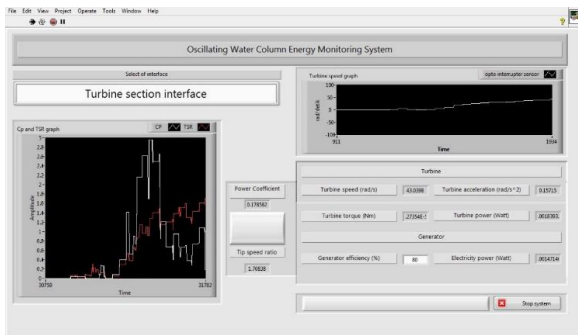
File Edit View Project Operate Tools Window Help

Oscillating Water Column Energy Monitoring System

Select of interface

Turbine section interface

Turbine speed graph

opto interrupter sensor

100-
50-
0-
-50-
-100-

rad/sec

913

Time

1994

Cp and TSR graph

CP

TSR

3-
2.8-
2.6-
2.4-
2.2-
2-
1.8-
1.6-
1.4-
1.2-
1-
0.8-
0.6-
0.4-
0.2-
0-

Amplitude

30750

Time

31782

Power Coefficient

0.178562

Tip speed ratio

1.70528

Turbine

Turbine speed (rad/s)

43.0398

Turbine acceleration (rad/s^2)

0.15715

Turbine torque (Nm)

.273545

Turbine power (Watt)

.0018393

Generator

Generator efficiency (%)

80

Electricity power (Watt)

.0014714

Stop system